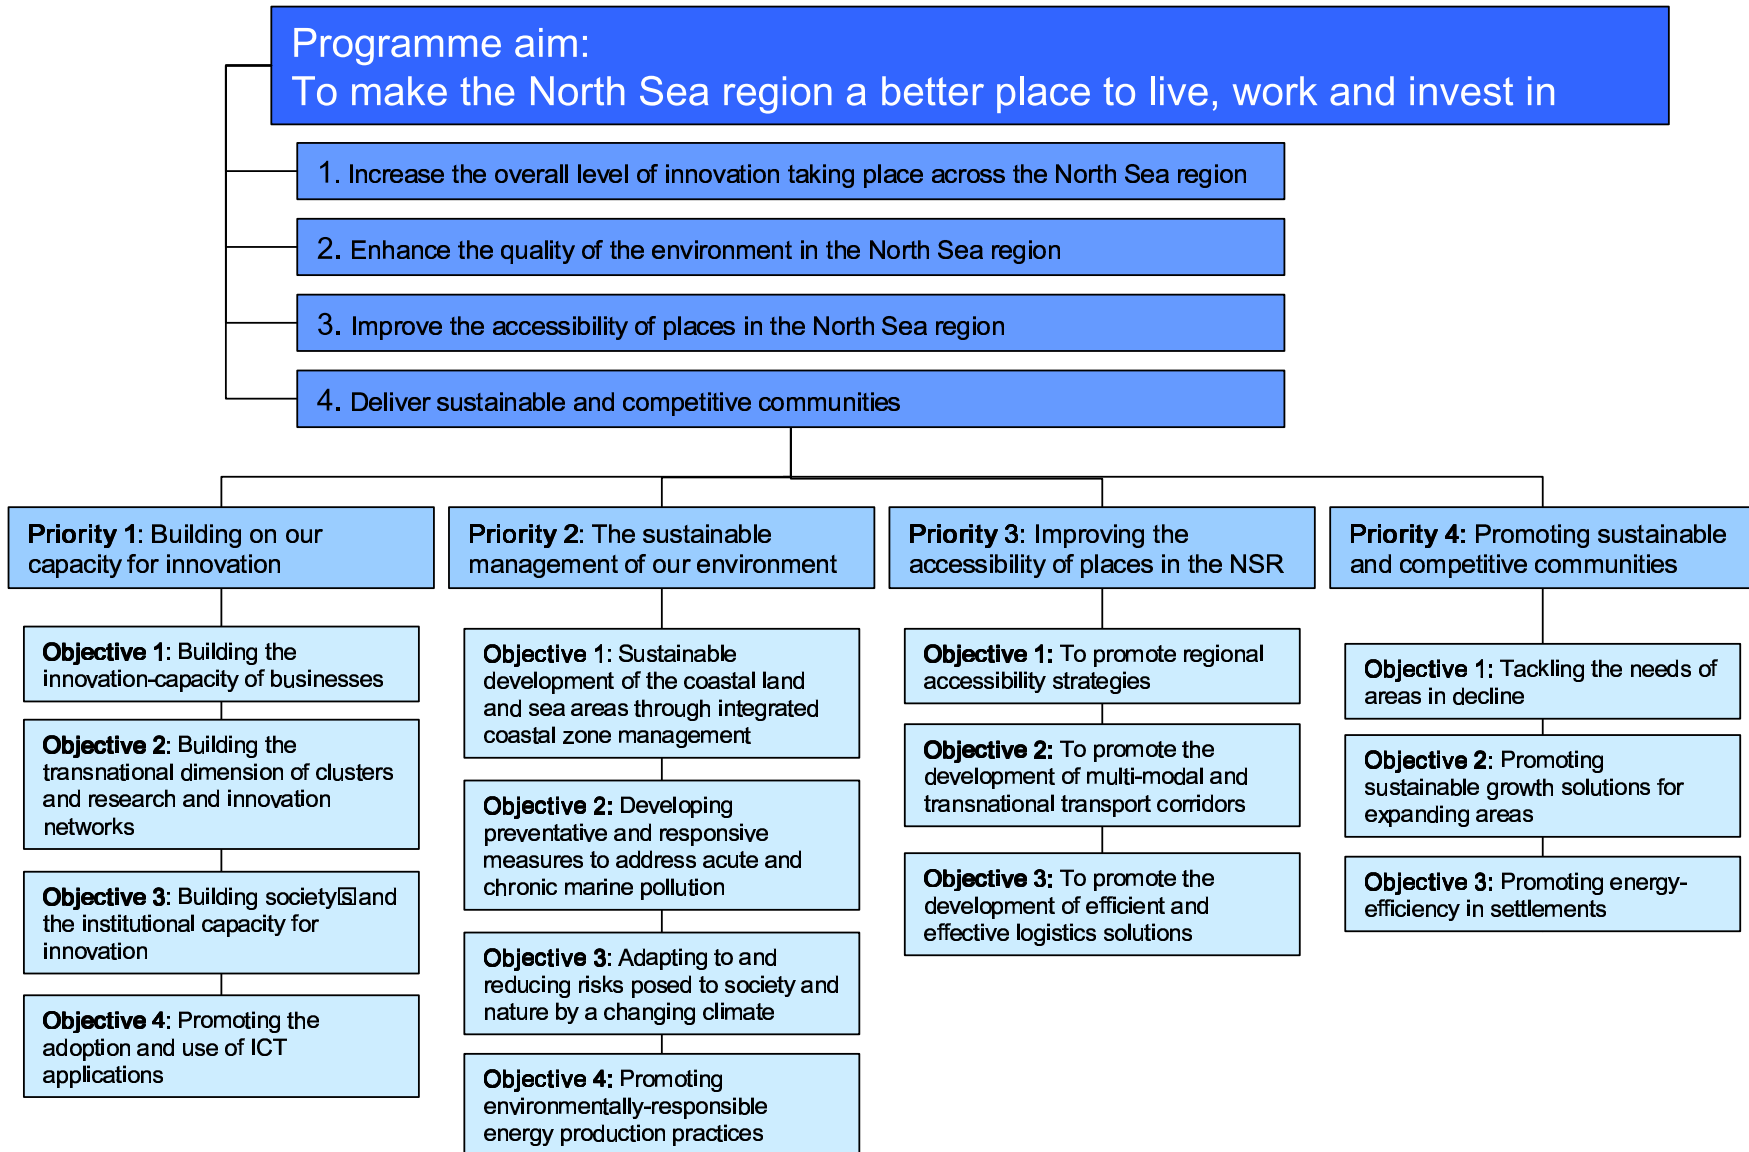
Programme aim:
To make the North Sea region a better place to live, work and invest in

1. Increase the overall level of innovation taking place across the North Sea region

2. Enhance the quality of the environment in the North Sea region

3. Improve the accessibility of places in the North Sea region

4. Deliver sustainable and competitive communities

Priority 1: Building on our capacity for innovation

Objective 1: Building the innovation-capacity of businesses

Objective 2: Building the transnational dimension of clusters and research and innovation networks

Objective 3: Building society's and the institutional capacity for innovation

Objective 4: Promoting the adoption and use of ICT applications

Priority 2: The sustainable management of our environment

Objective 1: Sustainable development of the coastal land and sea areas through integrated coastal zone management

Objective 2: Developing preventative and responsive measures to address acute and chronic marine pollution

Objective 3: Adapting to and reducing risks posed to society and nature by a changing climate

Objective 4: Promoting environmentally-responsible energy production practices

Priority 3: Improving the accessibility of places in the NSR

Objective 1: To promote regional accessibility strategies

Objective 2: To promote the development of multi-modal and transnational transport corridors

Objective 3: To promote the development of efficient and effective logistics solutions

Priority 4: Promoting sustainable and competitive communities

Objective 1: Tackling the needs of areas in decline

Objective 2: Promoting sustainable growth solutions for expanding areas

Objective 3: Promoting energy-efficiency in settlements